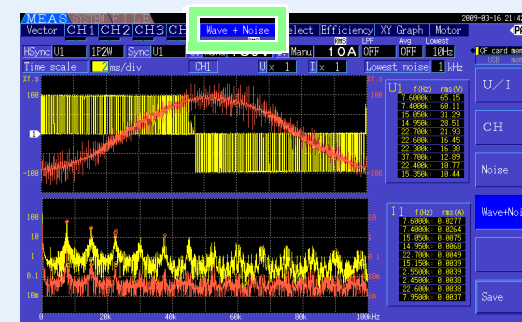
MEAS SYSTEM FILE
2009-03-16 21

Vector CH1 CH2 CH3 CH
Wave + Noise
elect Efficiency XY Graph Motor

HSync U1 1P2W Sync U1
Manu 10A OFF OFF 10Hz
Avg LPF Lowest
CF card

Time scale 2ms/div CH1 U x 1 I x 1 Lowest noise 1 kHz

100
0
-100

U1 f(Hz) rms(V)
7.6000k: 65.15
7.4000k: 68.11
15.050k: 31.29
14.950k: 28.51
22.700k: 21.93
22.600k: 16.45
22.300k: 16.38
37.700k: 12.89
22.400k: 10.77
15.150k: 10.44

100
10
1
0.1
0.01
10m

0 20k 40k 60k 80k 100kHz

I1 f(Hz) rms(A)
7.6000k: 0.0277
7.4000k: 0.0264
15.050k: 0.0075
14.950k: 0.0068
22.700k: 0.0049
15.150k: 0.0039
2.5500k: 0.0039
2.4500k: 0.0038
2.4000k: 0.0038
7.9500k: 0.0037

U/I
CH
Noise
Wave+Noi
Save